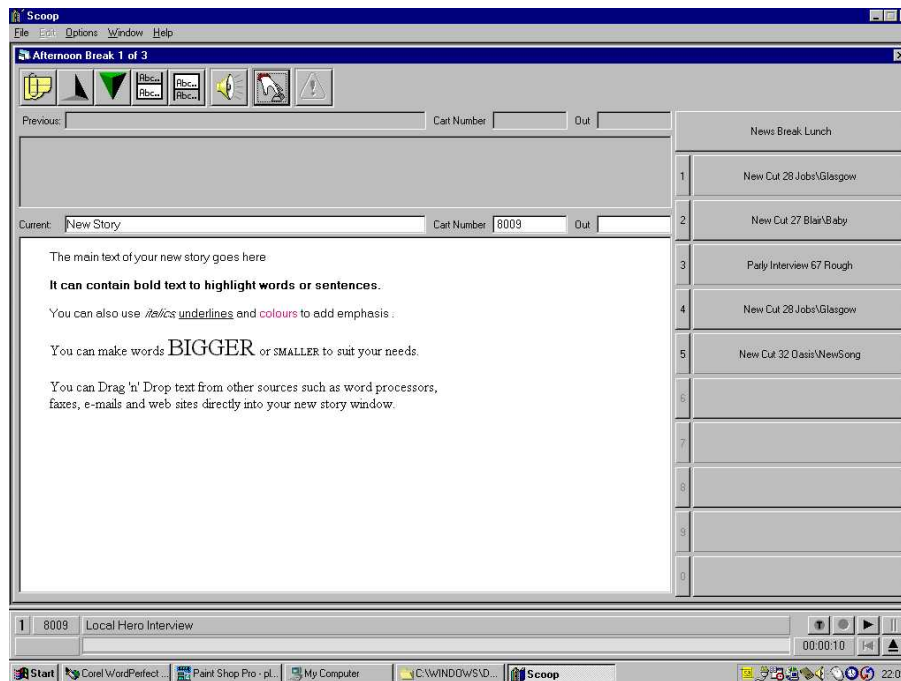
Scoop
File Edit Options Window Help
Afternoon Break 1 of 3
Abc.. Abc.. Abc.. Abc..
Previous: Cart Number Out
News Break Lunch
Current: New Story Cart Number 8009 Out

The main text of your new story goes here

**It can contain bold text to highlight words or sentences.**

You can also use *italics* underlines and colours to add emphasis .

You can make words BIGGER or SMALLER to suit your needs.

You can Drag 'n' Drop text from other sources such as word processors, faxes, e-mails and web sites directly into your new story window.

1 New Cut 28 Jobs\Glasgow
2 New Cut 27 Blair\Baby
3 Parly Interview 67 Rough
4 New Cut 28 Jobs\Glasgow
5 New Cut 32 Oasis\NewSong
6
7
8
9
0

1 8009 Local Hero Interview
00:00:10

Start Corel WordPerfect ... Paint Shop Pro - pl... My Computer C:\WINDOWS\D... Scoop 22:0